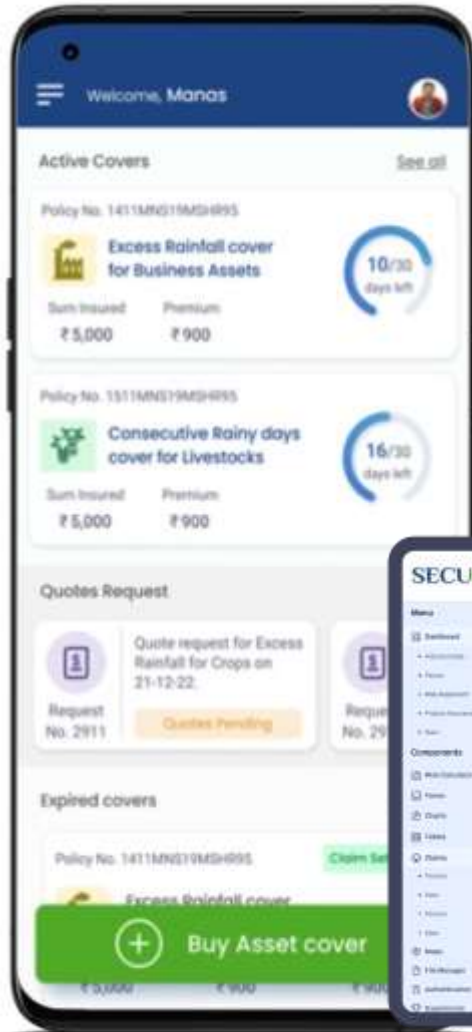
Welcome, Manas

Active Covers

See all

Policy No. 1411MNS19MSHR95

Excess Rainfall cover for Business Assets

10/30 days left

Sum Insured ₹ 5,000

Premium ₹ 900

Policy No. 1511MNS19MSHR95

Consecutive Rainy days cover for Livestocks

16/30 days left

Sum Insured ₹ 5,000

Premium ₹ 900

Quotes Request

Request No. 2911

Quote request for Excess Rainfall for Crops on 21-12-22.

Quotes Pending

Reque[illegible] No. 29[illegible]

Expired covers

Policy No. 1411MNS19MSHR95

Claim Se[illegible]

Excess Rainfall cover

Buy Asset cover

₹ 5,000 ₹ 900 ₹ 90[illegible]

SECU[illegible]

Menu

Dashboard

Components

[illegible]